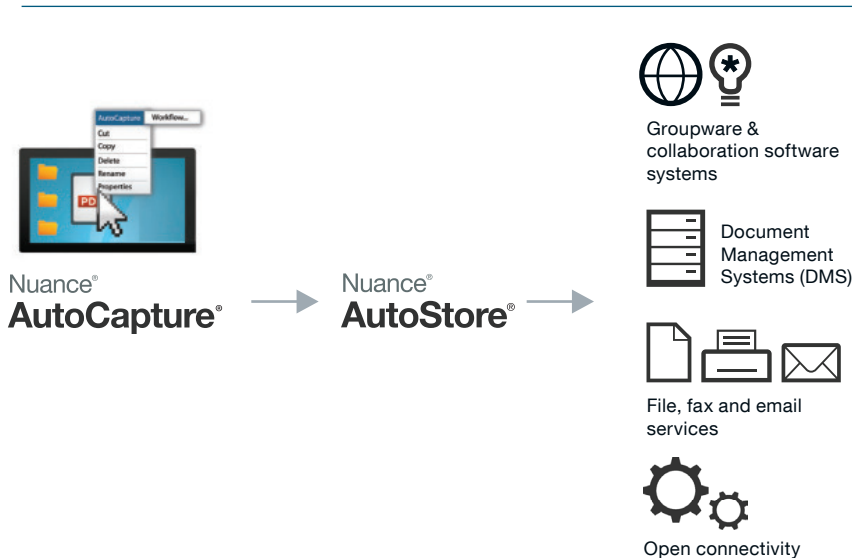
AutoCapture Workflow...
Cut
Copy
Delete
Rename
Properties
PD

Nuance®
AutoCapture®

Nuance®
AutoStore®

Groupware & collaboration software systems

Document Management Systems (DMS)

File, fax and email services

Open connectivity